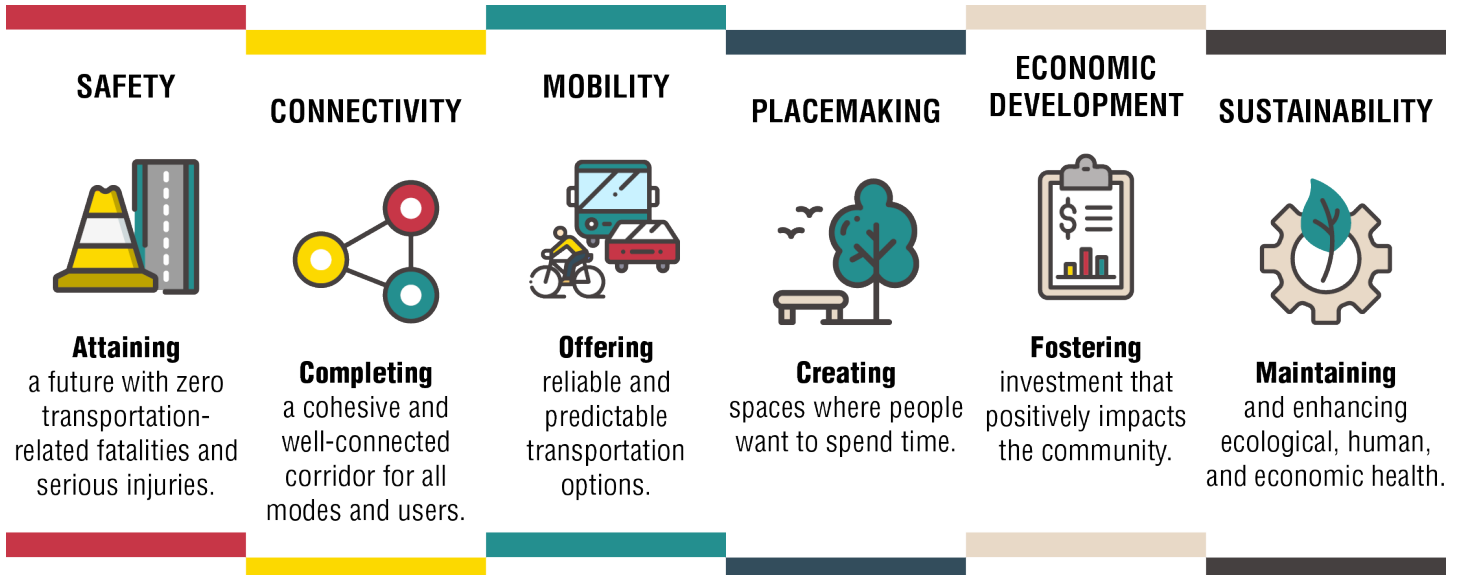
SAFETY

Attaining a future with zero transportation-related fatalities and serious injuries.

CONNECTIVITY

Completing a cohesive and well-connected corridor for all modes and users.

MOBILITY

Offering reliable and predictable transportation options.

PLACEMAKING

Creating spaces where people want to spend time.

ECONOMIC DEVELOPMENT

$

Fostering investment that positively impacts the community.

SUSTAINABILITY

Maintaining and enhancing ecological, human, and economic health.